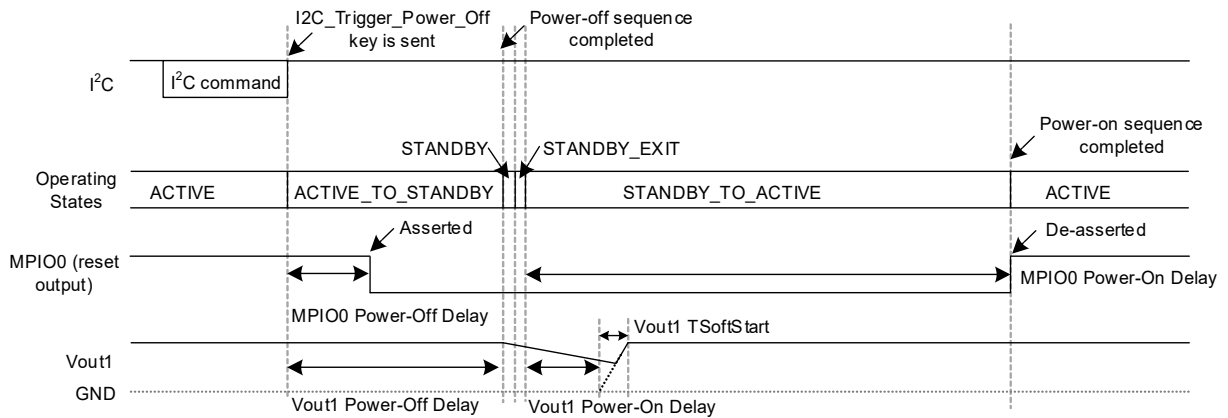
I2C_Trigger_Power_Off key is sent

Power-off sequence completed

$I^2C$

$I^2C$ command

STANDBY

STANDBY_EXIT

Power-on sequence completed

Operating States

ACTIVE

ACTIVE_TO_STANDBY

STANDBY_TO_ACTIVE

ACTIVE

Asserted

De-asserted

MPIO0 (reset output)

MPIO0 Power-On Delay

MPIO0 Power-Off Delay

Vout1 TSoftStart

Vout1

GND

Vout1 Power-Off Delay

Vout1 Power-On Delay